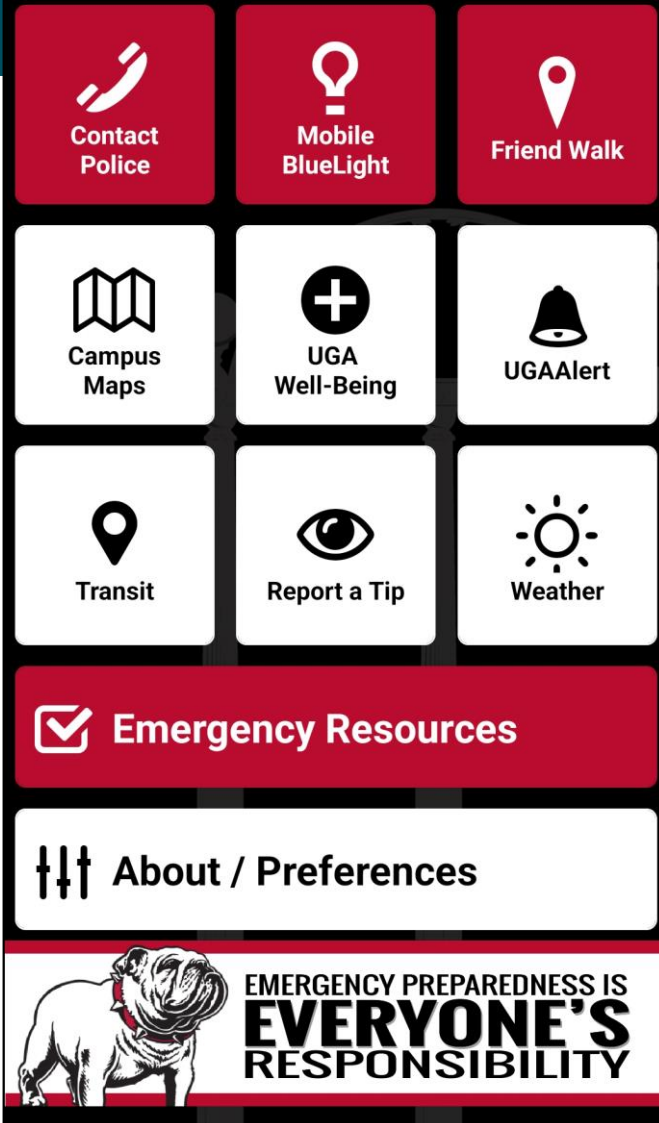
Contact Police

Mobile BlueLight

Friend Walk

Campus Maps

UGA Well-Being

UGAAlert

Transit

Report a Tip

Weather

Emergency Resources

About / Preferences

EMERGENCY PREPAREDNESS IS EVERYONE'S RESPONSIBILITY